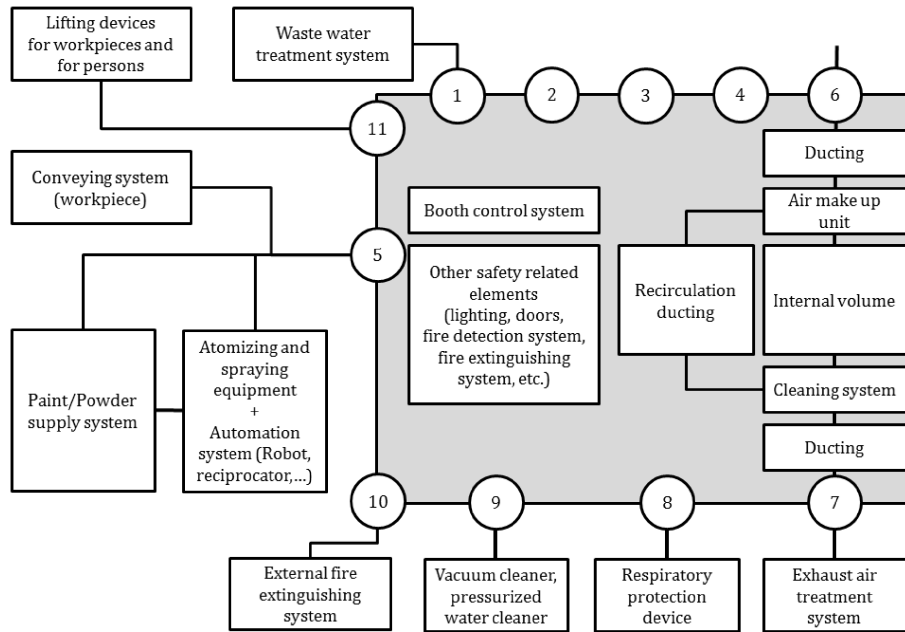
Lifting devices for workpieces and for persons

Waste water treatment system

1

2

3

4

6

11

Ducting

Conveying system (workpiece)

Booth control system

Air make up unit

5

Other safety related elements (lighting, doors, fire detection system, fire extinguishing system, etc.)

Recirculation ducting

Internal volume

Paint/Powder supply system

Atomizing and spraying equipment + Automation system (Robot, reciprocator,...)

Cleaning system

Ducting

10

9

8

7

External fire extinguishing system

Vacuum cleaner, pressurized water cleaner

Respiratory protection device

Exhaust air treatment system